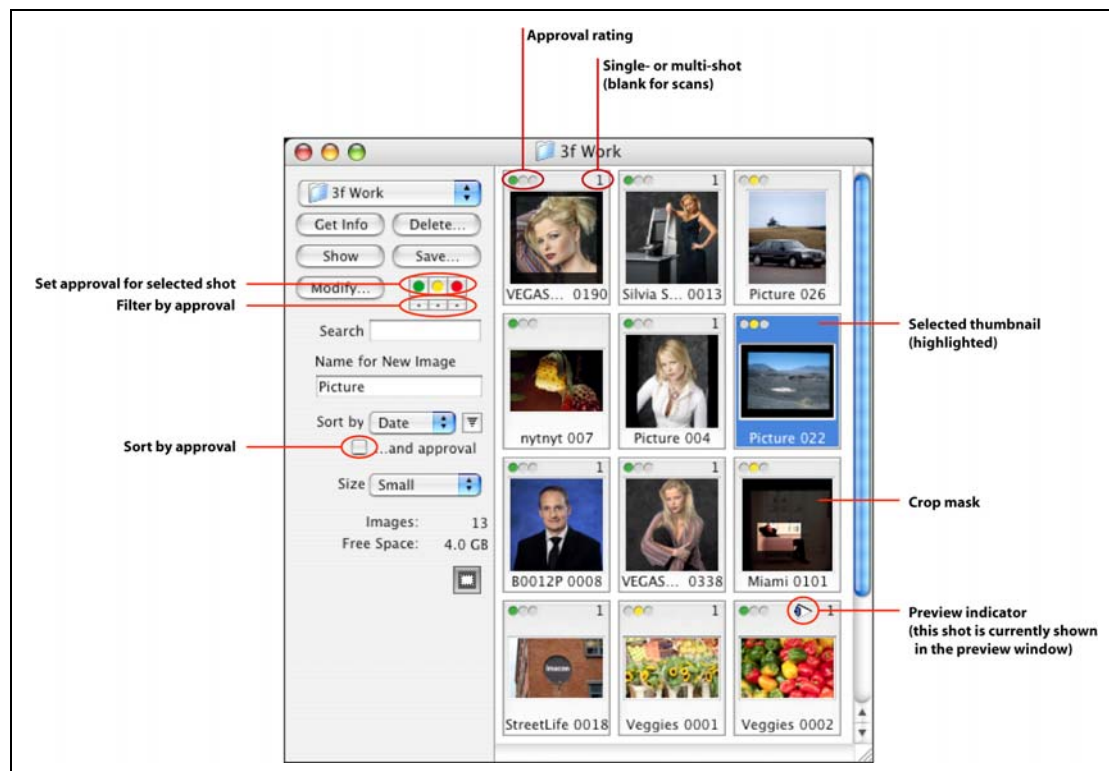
Approval rating

Single- or multi-shot
(blank for scans)

3f Work

3f Work

Get Info

Delete...

Show

Save...

Set approval for selected shot

Modify...

Filter by approval

Search

Name for New Image

Picture

Sort by

Date

Sort by approval

...and approval

Size

Small

Images: 13

Free Space: 4.0 GB

1

VEGAS... 0190

1

Silvia S... 0013

Picture 026

nytnyt 007

1

Picture 004

Picture 022

Selected thumbnail
(highlighted)

1

B0012P 0008

1

VEGAS... 0338

Miami 0101

Crop mask

1

StreetLife 0018

1

Veggies 0001

1

Veggies 0002

Preview indicator
(this shot is currently shown in the preview window)